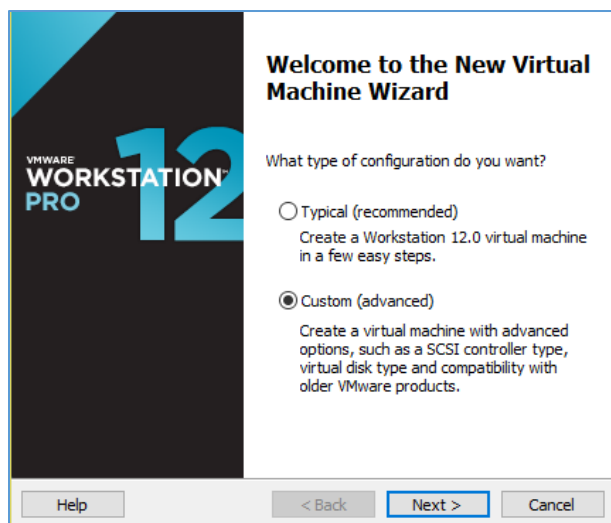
VMWARE
WORKSTATION™
PRO
12

Welcome to the New Virtual Machine Wizard

What type of configuration do you want?

Typical (recommended)

Create a Workstation 12.0 virtual machine in a few easy steps.

Custom (advanced)

Create a virtual machine with advanced options, such as a SCSI controller type, virtual disk type and compatibility with older VMware products.

Help

< Back

Next >

Cancel